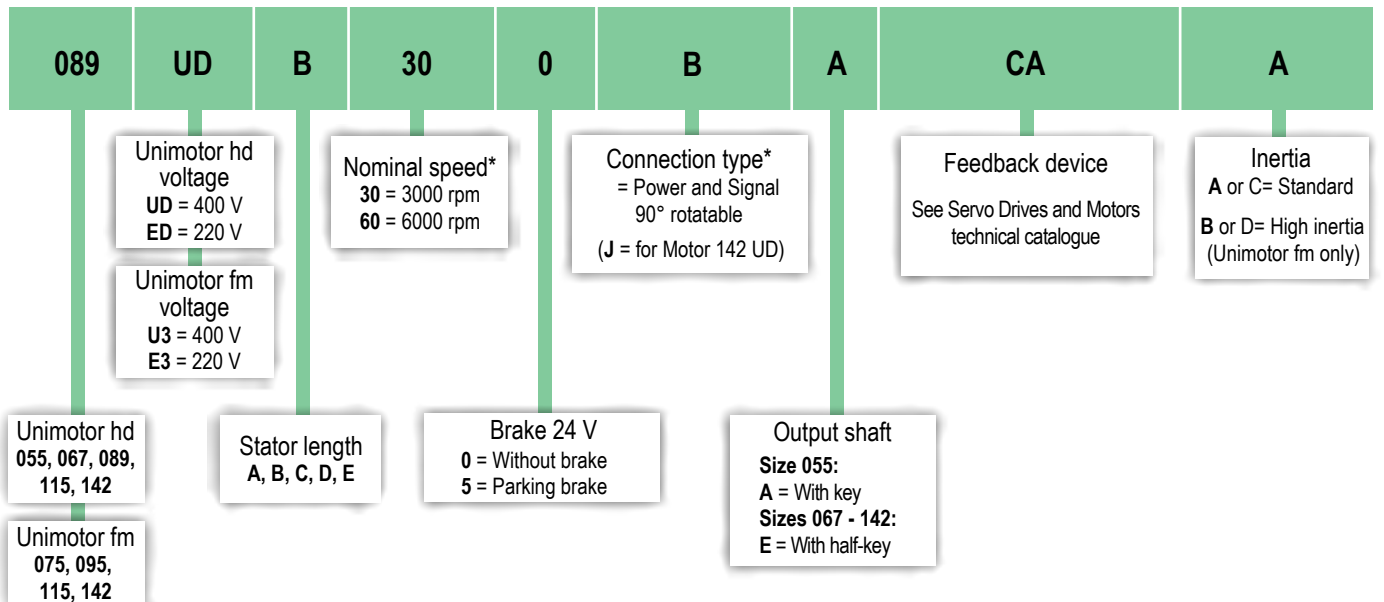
| 089 | UD | B | 30 | 0 | B | A | CA | A |
|---|---|---|---|---|---|---|---|---|

Unimotor hd voltage
UD = 400 V
ED = 220 V

Unimotor fm voltage
U3 = 400 V
E3 = 220 V

Nominal speed*
30 = 3000 rpm
60 = 6000 rpm

Connection type*
= Power and Signal 90° rotatable
(J = for Motor 142 UD)

Feedback device
See Servo Drives and Motors technical catalogue

Inertia
A or C= Standard
B or D= High inertia (Unimotor fm only)

Unimotor hd
055, 067, 089, 115, 142

Unimotor fm
075, 095, 115, 142

Stator length
A, B, C, D, E

Brake 24 V
0 = Without brake
5 = Parking brake

Output shaft
Size 055:
A = With key
Sizes 067 - 142:
E = With half-key